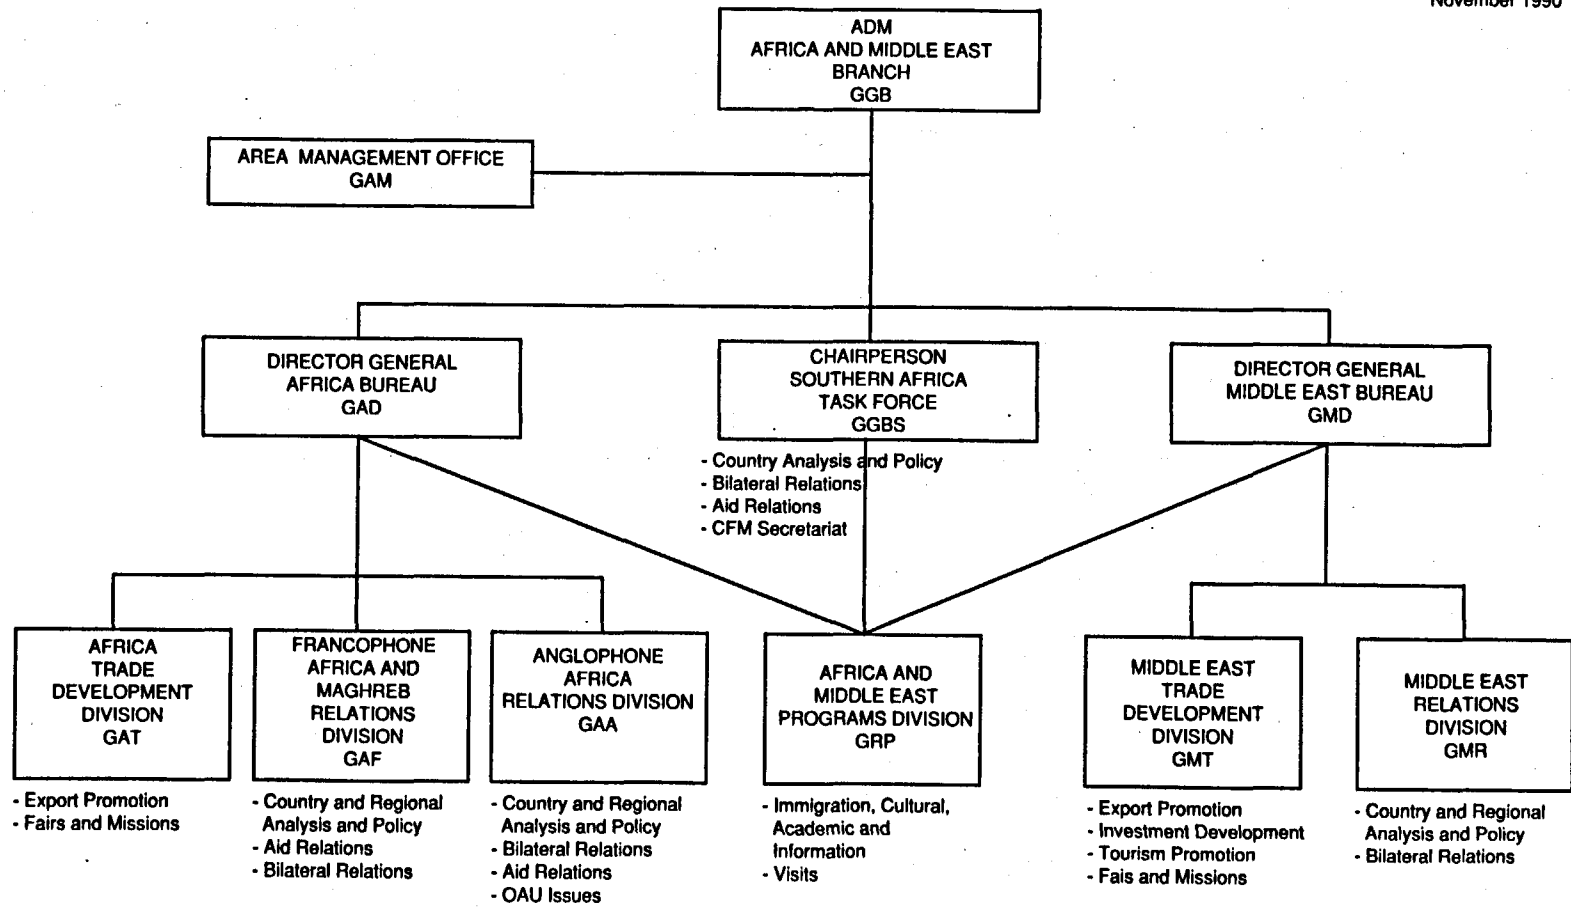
November 1990

ADM
AFRICA AND MIDDLE EAST BRANCH
GGB

AREA MANAGEMENT OFFICE
GAM

DIRECTOR GENERAL
AFRICA BUREAU
GAD

CHAIRPERSON
SOUTHERN AFRICA TASK FORCE
GGBS

- Country Analysis and Policy
- Bilateral Relations
- Aid Relations
- CFM Secretariat

DIRECTOR GENERAL
MIDDLE EAST BUREAU
GMD

AFRICA TRADE DEVELOPMENT DIVISION
GAT

- Export Promotion
- Fairs and Missions

FRANCOPHONE AFRICA AND MAGHREB RELATIONS DIVISION
GAF

- Country and Regional Analysis and Policy
- Aid Relations
- Bilateral Relations

ANGLOPHONE AFRICA RELATIONS DIVISION
GAA

- Country and Regional Analysis and Policy
- Bilateral Relations
- Aid Relations
- OAU Issues

AFRICA AND MIDDLE EAST PROGRAMS DIVISION
GRP

- Immigration, Cultural, Academic and Information
- Visits

MIDDLE EAST TRADE DEVELOPMENT DIVISION
GMT

- Export Promotion
- Investment Development
- Tourism Promotion
- Fais and Missions

MIDDLE EAST RELATIONS DIVISION
GMR

- Country and Regional Analysis and Policy
- Bilateral Relations